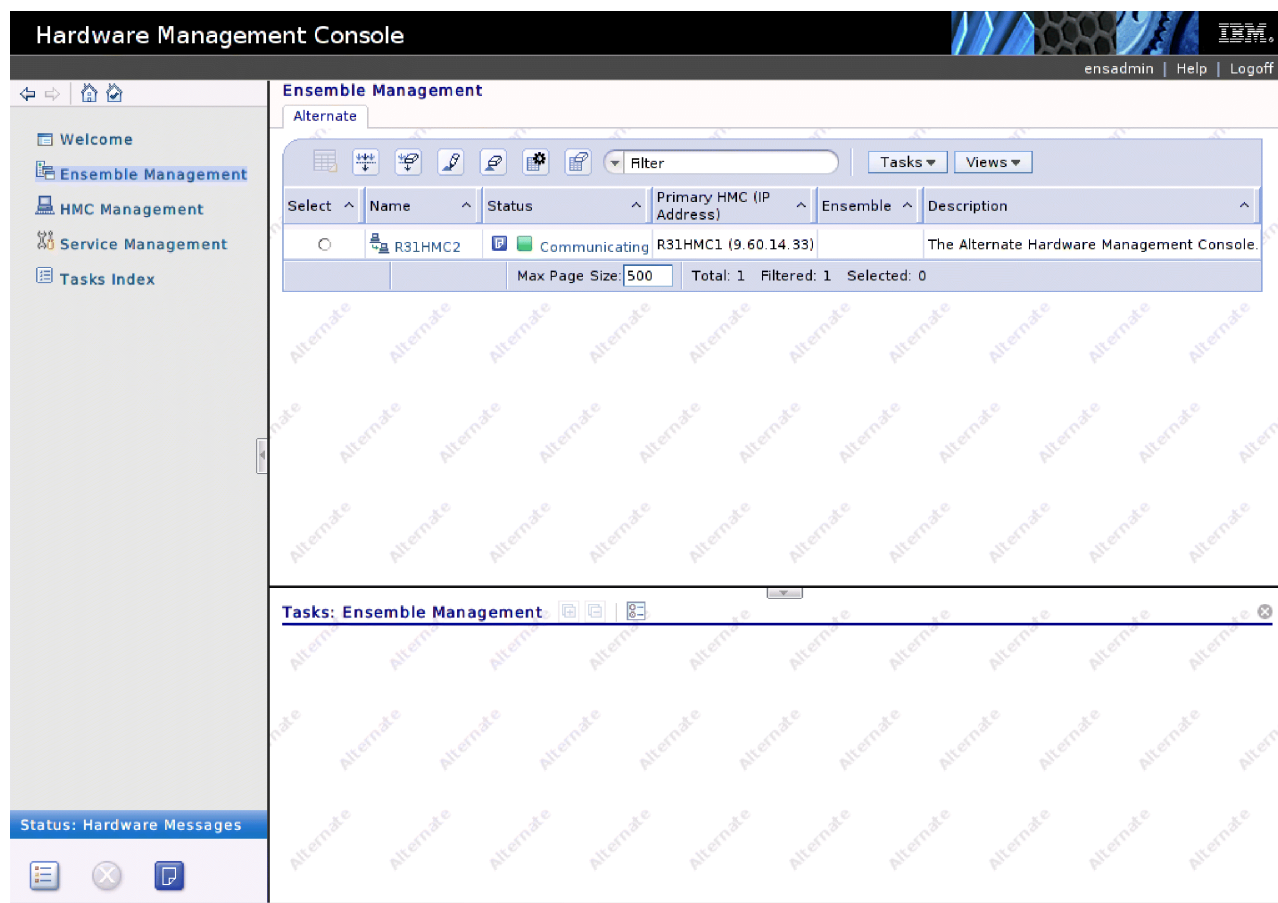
Hardware Management Console

IBM.

ensadmin | Help | Logoff

Welcome
Ensemble Management
HMC Management
Service Management
Tasks Index

Status: Hardware Messages

Ensemble Management

Alternate

Filter

Tasks ▾ Views ▾

| Select | Name | Status | Primary HMC (IP Address) | Ensemble | Description |
|---|---|---|---|---|---|
| ○ | R31HMC2 | Communicating | R31HMC1 (9.60.14.33) | | The Alternate Hardware Management Console. |

Max Page Size: 500 Total: 1 Filtered: 1 Selected: 0

Tasks: Ensemble Management

Alternate